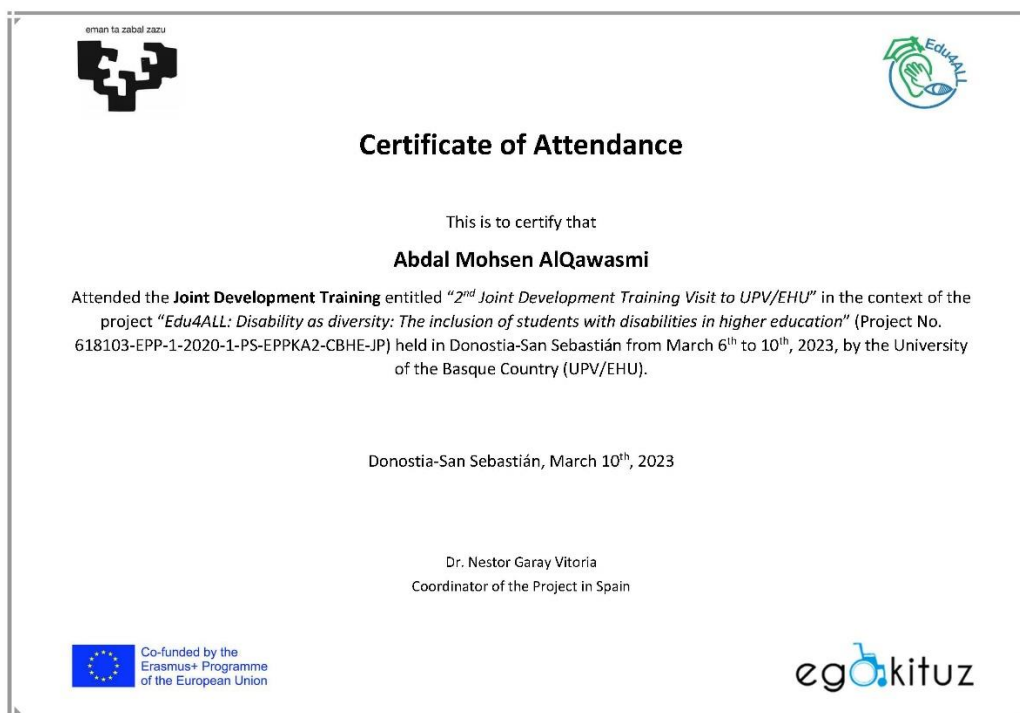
eman ta zabal zazu

Edu4ALL

Certificate of Attendance

This is to certify that

Abdal Mohsen AlQawasmi

Attended the Joint Development Training entitled "2$^{nd}$ Joint Development Training Visit to UPV/EHU" in the context of the project "Edu4ALL: Disability as diversity: The inclusion of students with disabilities in higher education" (Project No. 618103-EPP-1-2020-1-PS-EPPKA2-CBHE-JP) held in Donostia-San Sebastián from March 6$^{th}$ to 10$^{th}$, 2023, by the University of the Basque Country (UPV/EHU).

Donostia-San Sebastián, March 10$^{th}$, 2023

Dr. Nestor Garay Vitoria
Coordinator of the Project in Spain

Co-funded by the Erasmus+ Programme of the European Union

egokituz